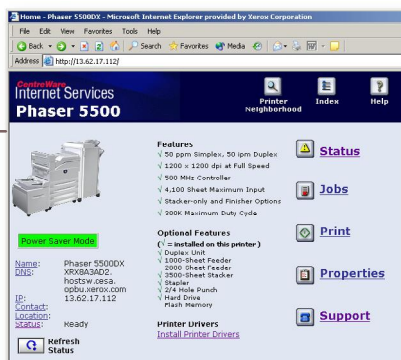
Home - Phaser 5500DX - Microsoft Internet Explorer provided by Xerox Corporation

File Edit View Favorites Tools Help

Back Search Favorites Media

Address http://13.62.17.112/

CentreWare Internet Services
Phaser 5500

Printer Neighborhood

Index

Help

Features
√ 50 ppm Simplex, 50 ipm Duplex
√ 1200 x 1200 dpi at Full Speed
√ 500 MHz Controller
√ 4,100 Sheet Maximum Input
√ Stacker-only and Finisher Options
√ 200K Maximum Duty Cycle

Optional Features
(√ = installed on this printer)
√ Duplex Unit
√ 1000-Sheet Feeder
2000 Sheet Feeder
√ 2500-Sheet Stacker
√ Stapler
√ 2/4 Hole Punch
√ Hard Drive
Flash Memory

Power Saver Mode

| Name: | Phaser 5500DX |
|---|---|
| DNS: | XRX8A3AD2.hostsw.cesa.opbu.xerox.com |
| IP: | 13.62.17.112 |
| Contact: | |
| Location: | |
| Status: | Ready |

Refresh Status

Printer Drivers
Install Printer Drivers

Status

Jobs

Print

Properties

Support